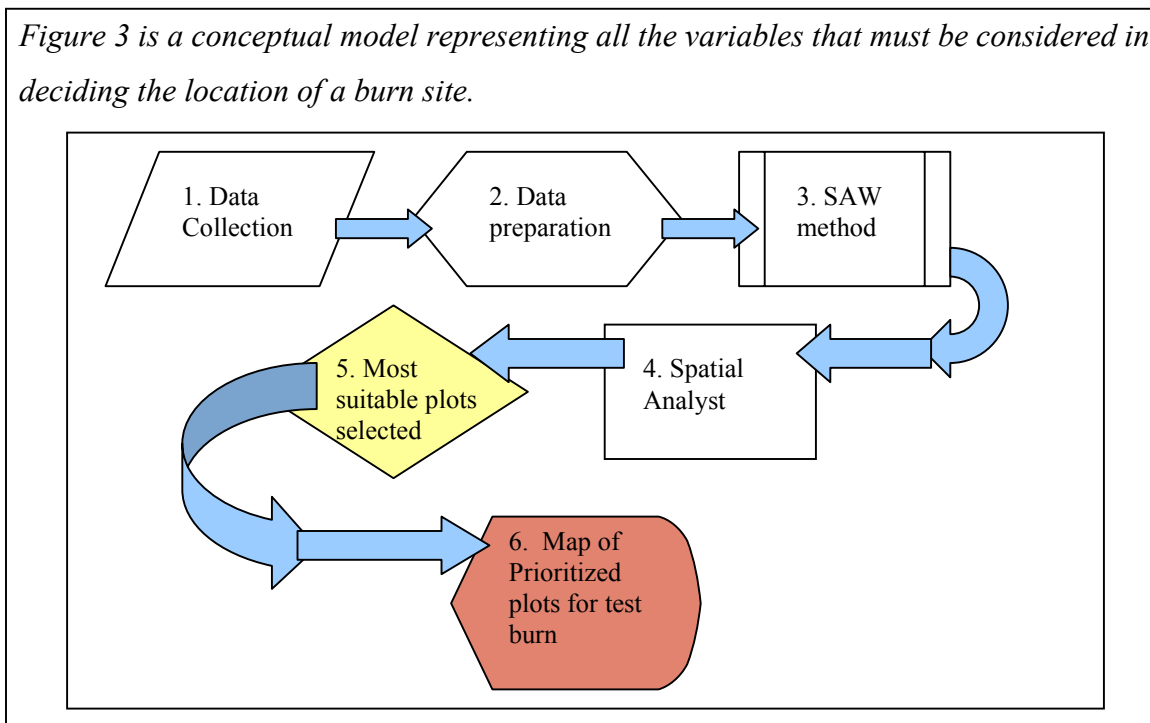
Figure 3 is a conceptual model representing all the variables that must be considered in deciding the location of a burn site.

1. Data Collection

2. Data preparation

3. SAW method

4. Spatial Analyst

5. Most suitable plots selected

6. Map of Prioritized plots for test burn